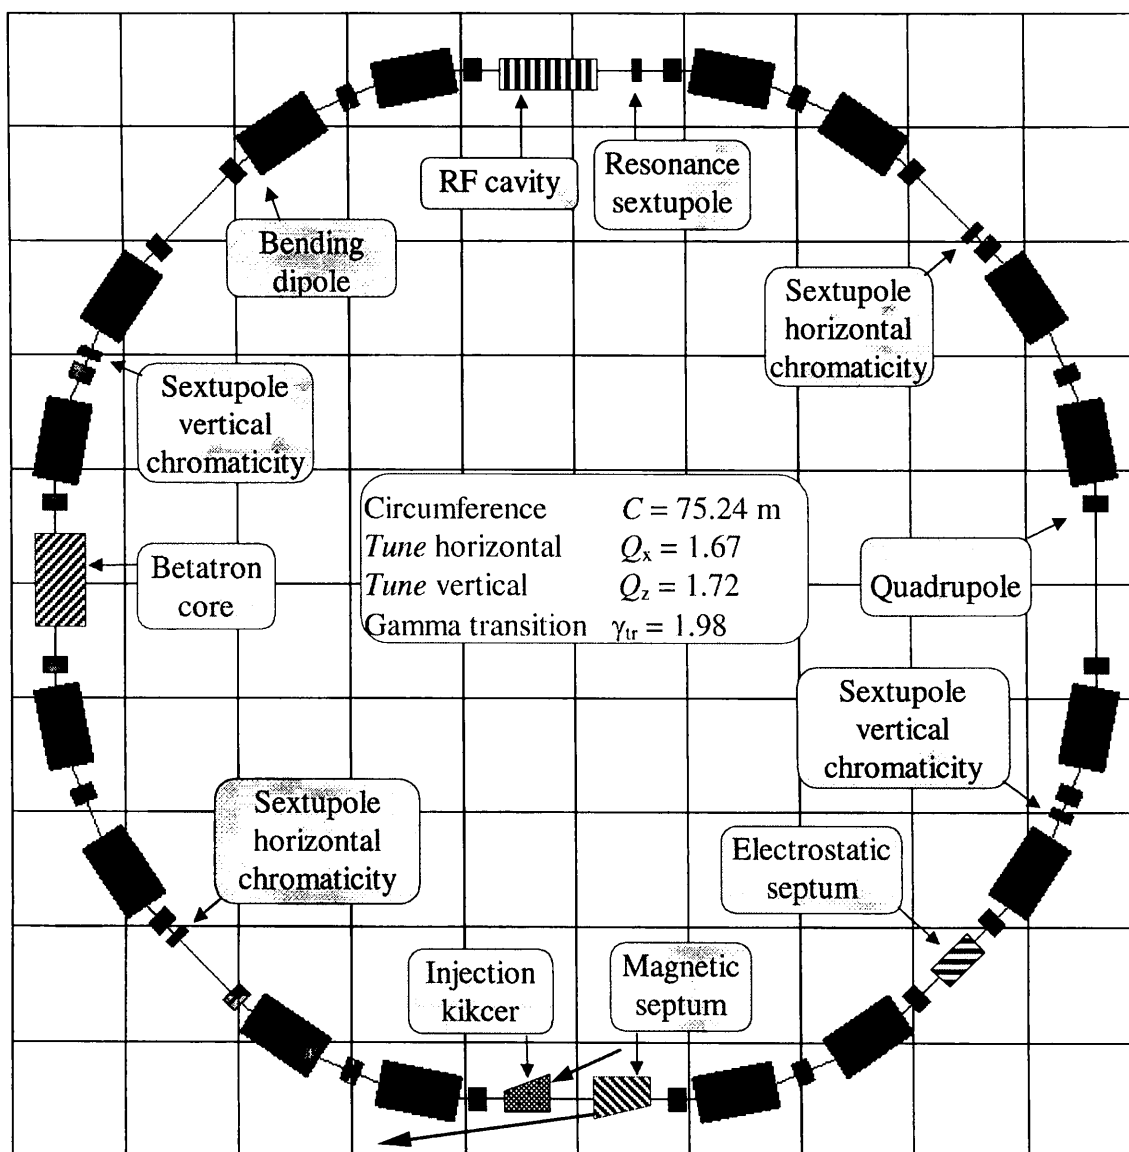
RF cavity

Resonance sextupole

Bending dipole

Sextupole horizontal chromaticity

Sextupole vertical chromaticity

Circumference $C = 75.24$ m
*Tune* horizontal $Q_x = 1.67$
*Tune* vertical $Q_z = 1.72$
Gamma transition $\gamma_{tr} = 1.98$

Betatron core

Quadrupole

Sextupole vertical chromaticity

Sextupole horizontal chromaticity

Electrostatic septum

Injection kikcer

Magnetic septum